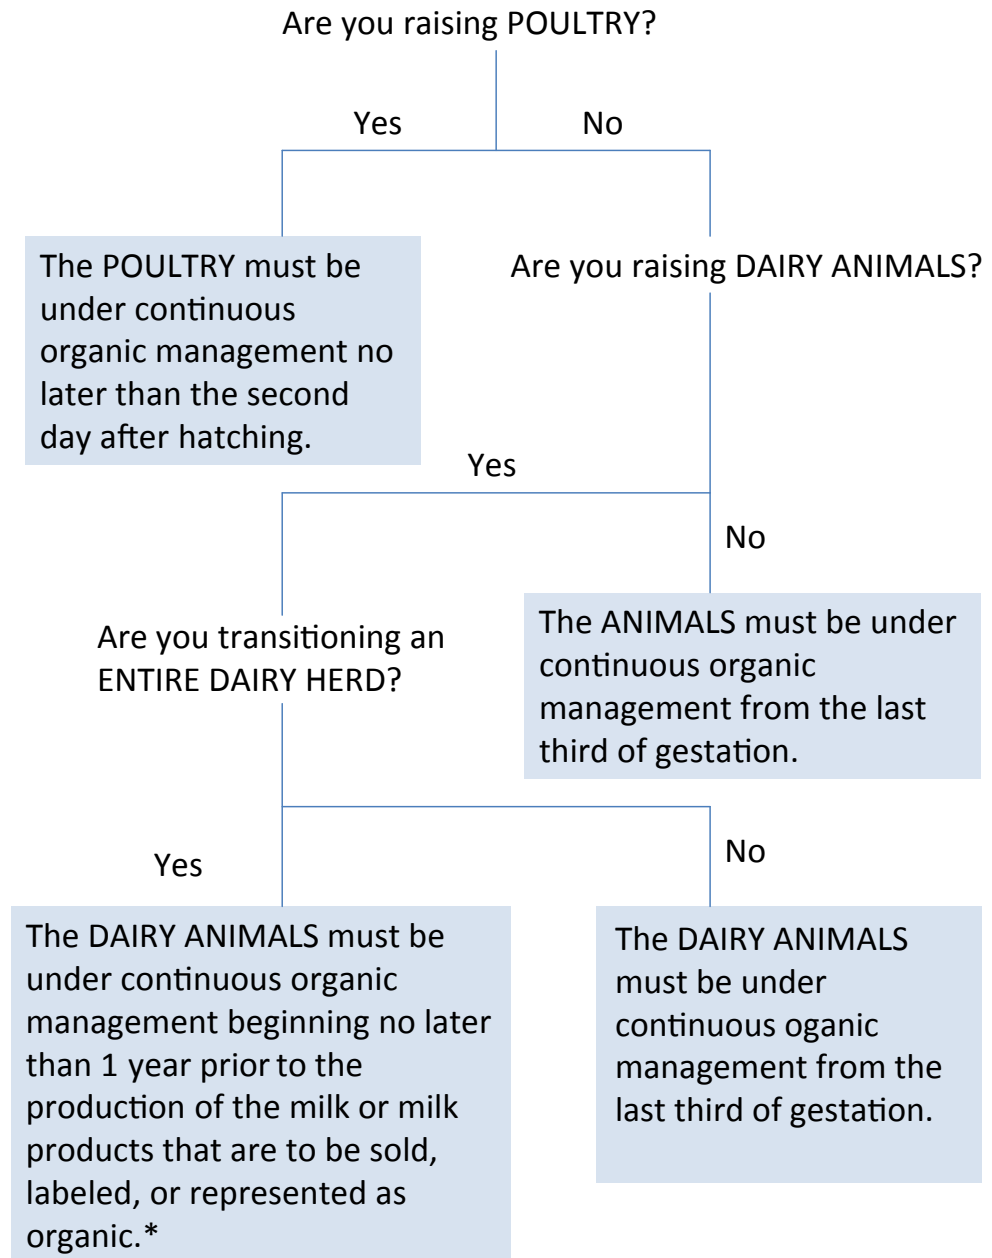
Are you raising POULTRY?

Yes

No

The POULTRY must be under continuous organic management no later than the second day after hatching.

Are you raising DAIRY ANIMALS?

Yes

No

Are you transitioning an ENTIRE DAIRY HERD?

The ANIMALS must be under continuous organic management from the last third of gestation.

Yes

No

The DAIRY ANIMALS must be under continuous organic management beginning no later than 1 year prior to the production of the milk or milk products that are to be sold, labeled, or represented as organic.*

The DAIRY ANIMALS must be under continuous oganic management from the last third of gestation.